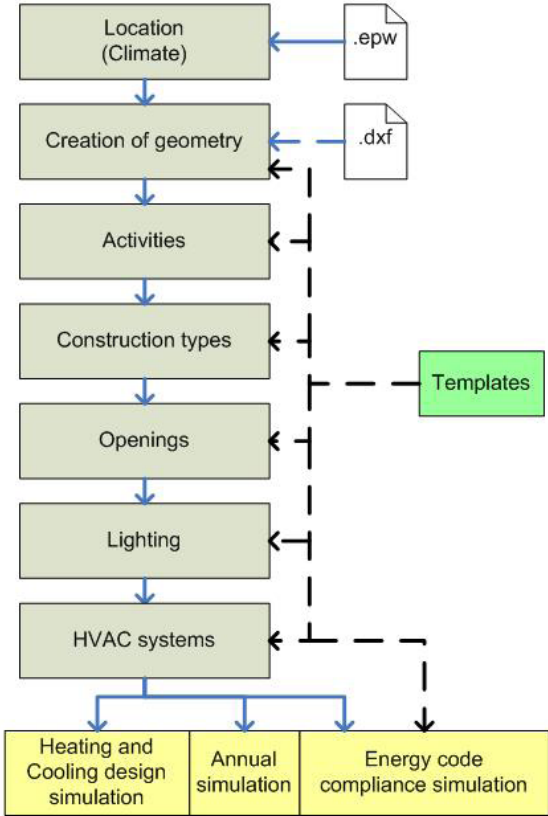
Location (Climate)

.epw

Creation of geometry

.dxf

Activities

Construction types

Templates

Openings

Lighting

HVAC systems

Heating and Cooling design simulation

Annual simulation

Energy code compliance simulation